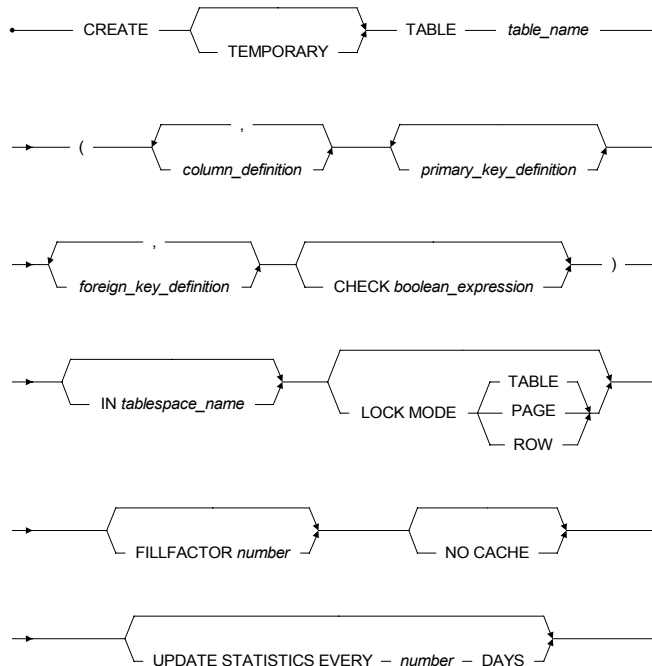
CREATE TEMPORARY TABLE *table_name*

( , *column_definition* *primary_key_definition*

, *foreign_key_definition* CHECK *boolean_expression* )

IN *tablespace_name* LOCK MODE TABLE PAGE ROW

FILLFACTOR *number* NO CACHE

UPDATE STATISTICS EVERY – *number* – DAYS